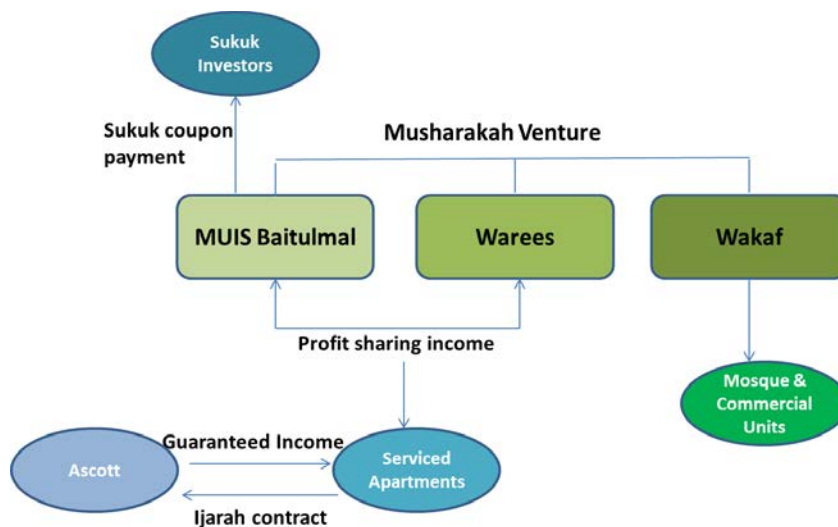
Sukuk Investors

Sukuk coupon payment

Musharakah Venture

MUIS Baitulmal

Warees

Wakaf

Profit sharing income

Mosque & Commercial Units

Ascott

Guaranteed Income

Serviced Apartments

Ijarah contract